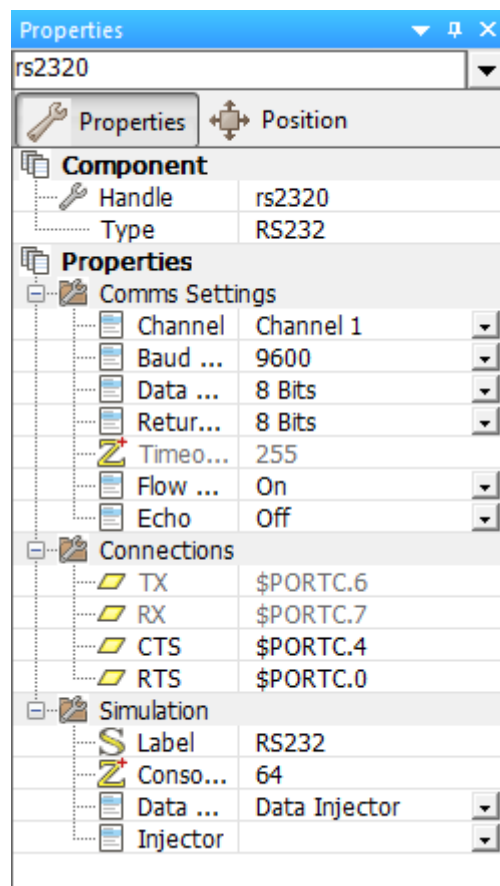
Properties

rs2320

Properties | Position

| Component | |
|---|---|
| Handle | rs2320 |
| Type | RS232 |

Properties

Comms Settings

| | |
|---|---|
| Channel | Channel 1 |
| Baud ... | 9600 |
| Data ... | 8 Bits |
| Retur... | 8 Bits |
| Timeo... | 255 |
| Flow ... | On |
| Echo | Off |

Connections

| | |
|---|---|
| TX | \$PORTC.6 |
| RX | \$PORTC.7 |
| CTS | \$PORTC.4 |
| RTS | \$PORTC.0 |

Simulation

| | |
|---|---|
| Label | RS232 |
| Conso... | 64 |
| Data ... | Data Injector |
| Injector | |